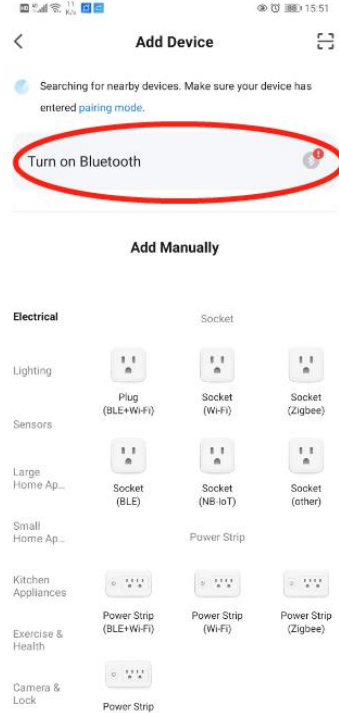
11 K/s 15:51

Add Device

Searching for nearby devices. Make sure your device has entered pairing mode.

Turn on Bluetooth

Add Manually

Electrical

Lighting

Sensors

Large Home Ap...

Small Home Ap...

Kitchen Appliances

Exercise & Health

Camera & Lock

Socket

Plug (BLE+Wi-Fi)

Socket (Wi-Fi)

Socket (Zigbee)

Socket (BLE)

Socket (NB-IoT)

Socket (other)

Power Strip

Power Strip (BLE+Wi-Fi)

Power Strip (Wi-Fi)

Power Strip (Zigbee)

Power Strip